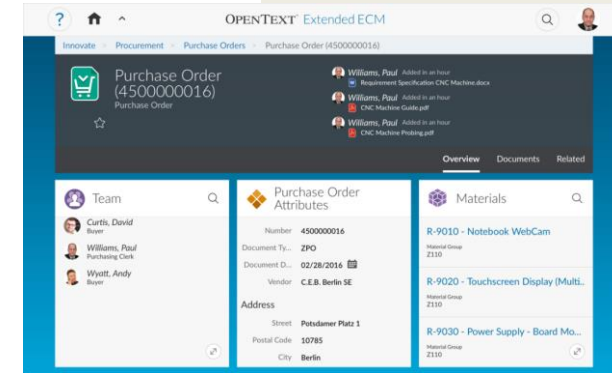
? ^ OPENTEXT™ Extended ECM

Innovate > Procurement > Purchase Orders > Purchase Order (4500000016)

Purchase Order (4500000016)
Purchase Order

Williams, Paul Added in an hour
Requirement Specification CNC Machine.docx
Williams, Paul Added in an hour
CNC Machine Guide.pdf
Williams, Paul Added in an hour
CNC Machine Probing.pdf

Overview Documents Related

Team
Curtis, David
Buyer
Williams, Paul
Purchasing Clerk
Wyatt, Andy
Buyer

Purchase Order Attributes
Number 4500000016
Document Ty... ZPO
Document D... 02/28/2016
Vendor C.E.B. Berlin SE
Address
Street Potsdamer Platz 1
Postal Code 10785
City Berlin

Materials
R-9010 - Notebook WebCam
Material Group
Z110
R-9020 - Touchscreen Display (Multi...
Material Group
Z110
R-9030 - Power Supply - Board Mo...
Material Group
Z110